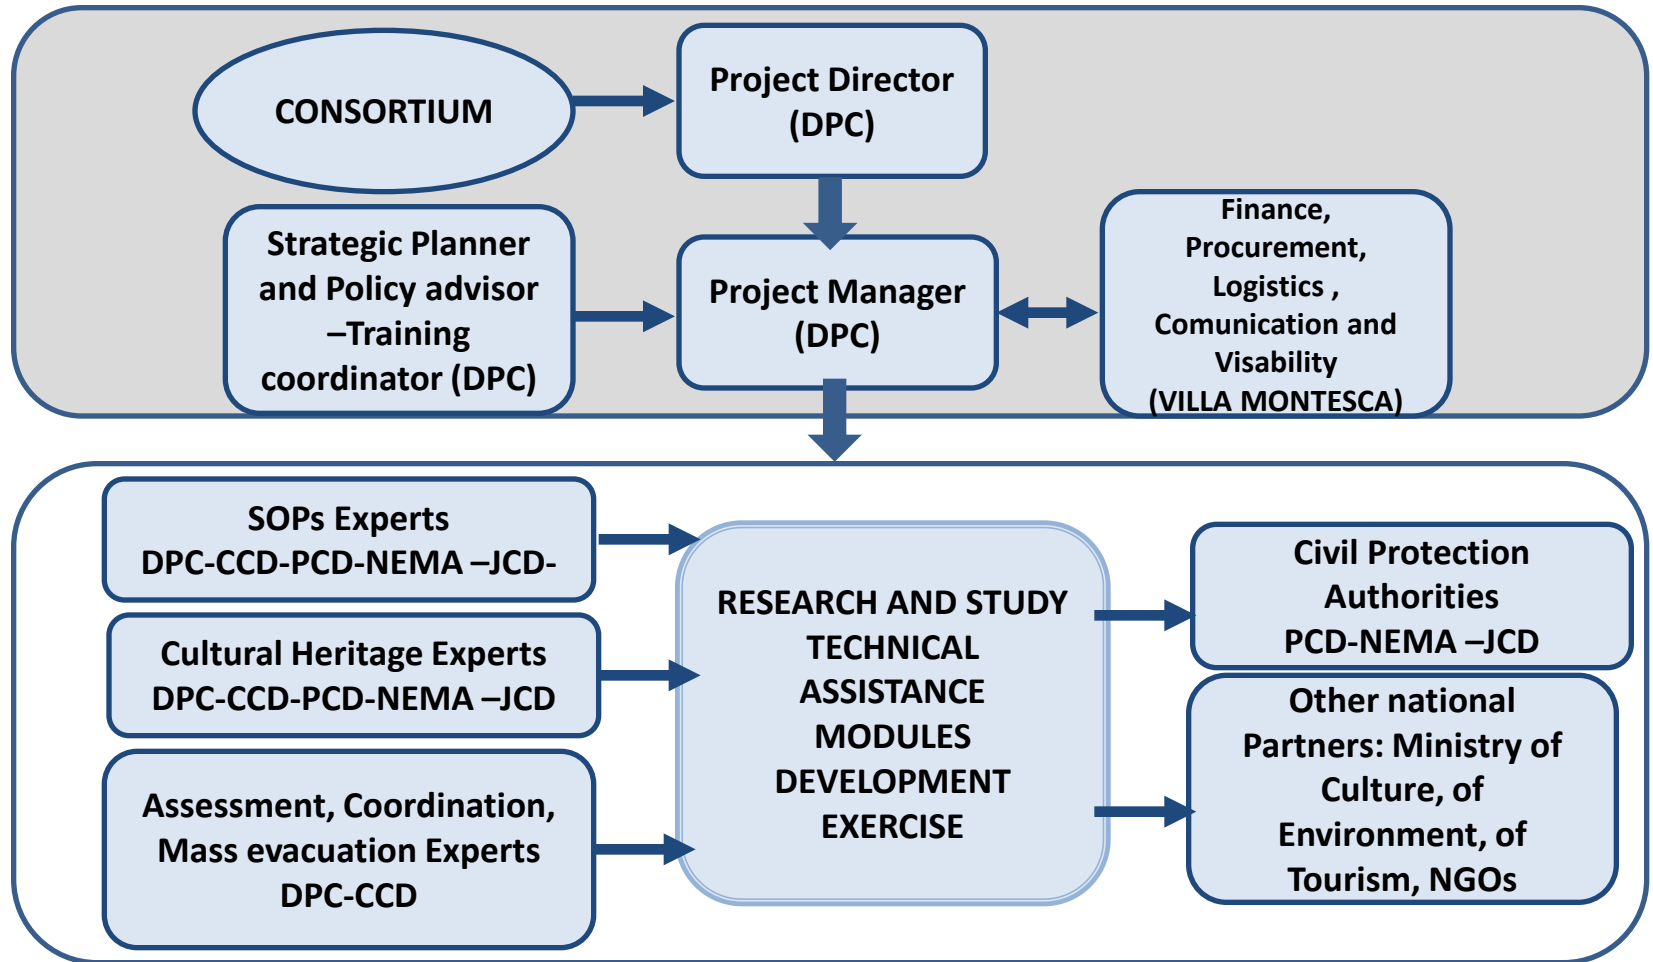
CONSORTIUM

Project Director (DPC)

Strategic Planner and Policy advisor –Training coordinator (DPC)

Project Manager (DPC)

Finance, Procurement, Logistics , Comunication and Visability (VILLA MONTESCA)

SOPs Experts DPC-CCD-PCD-NEMA –JCD-

Cultural Heritage Experts DPC-CCD-PCD-NEMA –JCD

Assessment, Coordination, Mass evacuation Experts DPC-CCD

RESEARCH AND STUDY TECHNICAL ASSISTANCE MODULES DEVELOPMENT EXERCISE

Civil Protection Authorities PCD-NEMA –JCD

Other national Partners: Ministry of Culture, of Environment, of Tourism, NGOs